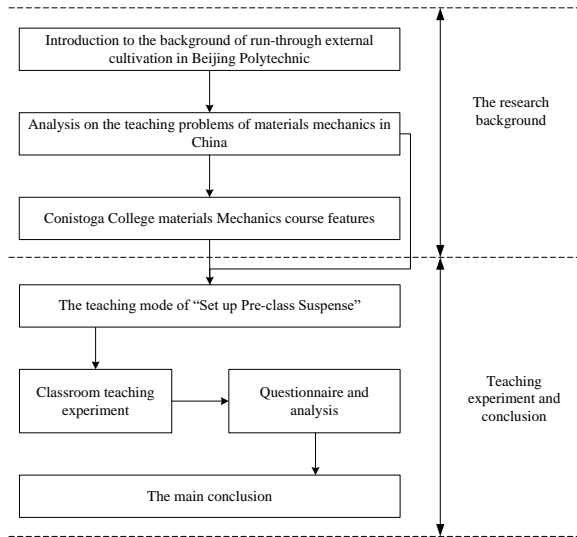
Introduction to the background of run-through external cultivation in Beijing Polytechnic

Analysis on the teaching problems of materials mechanics in China

Conistoga College materials Mechanics course features

The research background

The teaching mode of "Set up Pre-class Suspense"

Classroom teaching experiment

Questionnaire and analysis

The main conclusion

Teaching experiment and conclusion